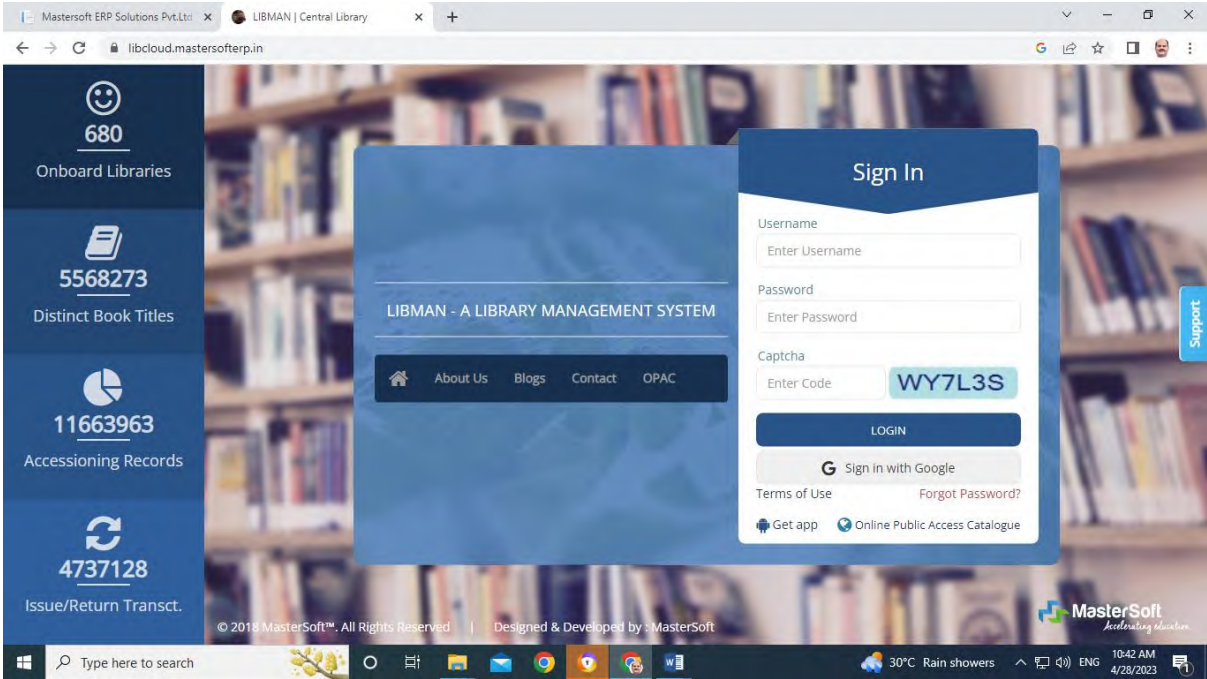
Mastersoft ERP Solutions Pvt.Ltd ×
LIBMAN | Central Library ×
+

libcloud.mastersofterp.in

680
Onboard Libraries

5568273
Distinct Book Titles

11663963
Accessioning Records

4737128
Issue/Return Transct.

LIBMAN - A LIBRARY MANAGEMENT SYSTEM

About Us Blogs Contact OPAC

Sign In

Username
Enter Username

Password
Enter Password

Captcha
Enter Code
WY7L3S

LOGIN

Sign in with Google

Terms of Use
Forgot Password?

Get app
Online Public Access Catalogue

Support

© 2018 MasterSoft™. All Rights Reserved | Designed & Developed by : MasterSoft

MasterSoft
Accelerating education

Type here to search

30°C Rain showers
ENG
10:42 AM
4/28/2023